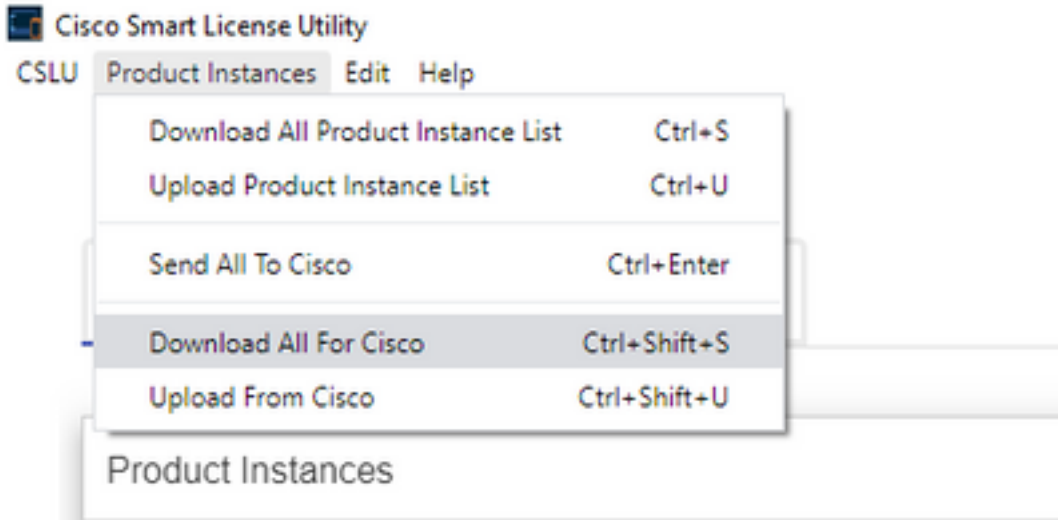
Cisco Smart License Utility

CSLU Product Instances Edit Help

Download All Product Instance List Ctrl+S
Upload Product Instance List Ctrl+U

Send All To Cisco Ctrl+Enter

Download All For Cisco Ctrl+Shift+S
Upload From Cisco Ctrl+Shift+U

Product Instances